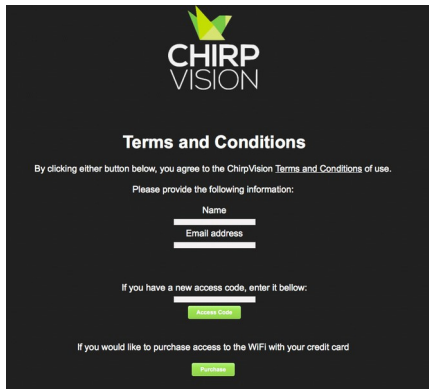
CHIRP
VISION

Terms and Conditions

By clicking either button below, you agree to the ChirpVision Terms and Conditions of use.

Please provide the following information:

Name

Email address

If you have a new access code, enter it bellow:

Access Code

If you would like to purchase access to the WiFi with your credit card

Purchase